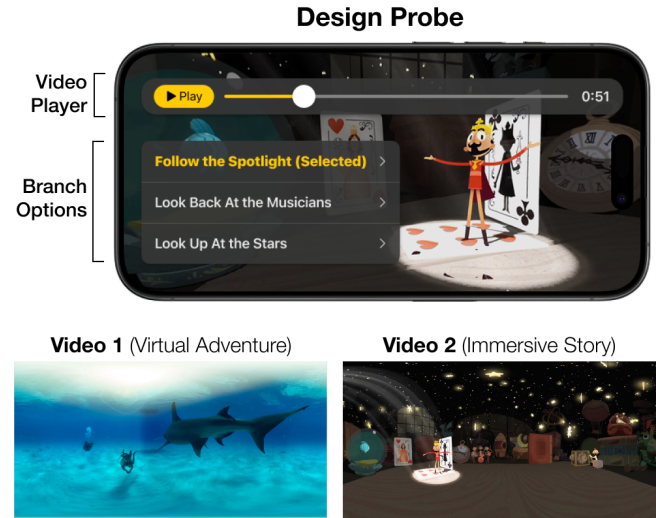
Design Probe

Video Player

Branch Options

▶ Play

0:51

Follow the Spotlight (Selected) >

Look Back At the Musicians >

Look Up At the Stars >

Video 1 (Virtual Adventure)

Video 2 (Immersive Story)